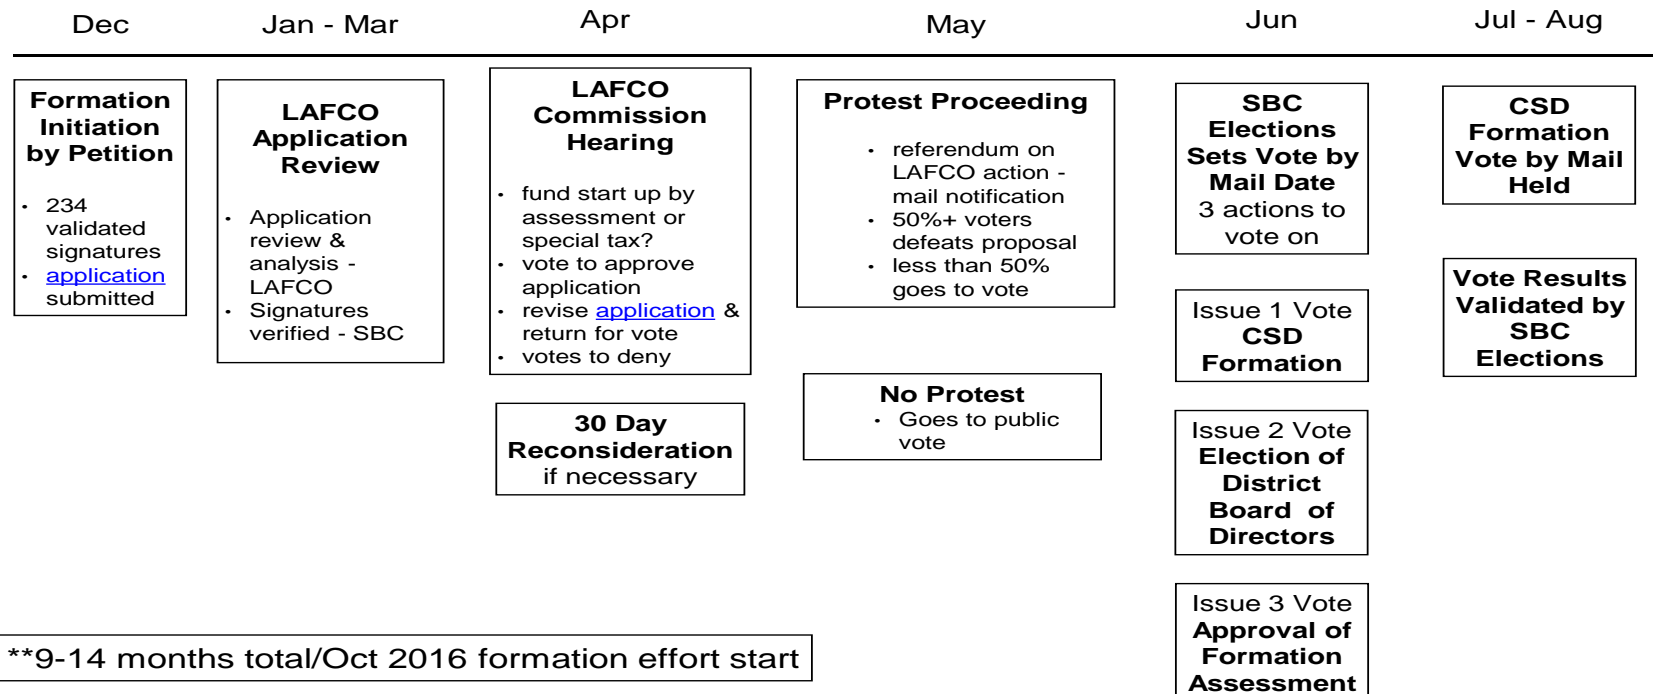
Dec

Jan - Mar

Apr

May

Jun

Jul - Aug

Formation Initiation by Petition

- 234 validated signatures
- application submitted

LAFCO Application Review

- Application review & analysis - LAFCO
- Signatures verified - SBC

LAFCO Commission Hearing

- fund start up by assessment or special tax?
- vote to approve application
- revise application & return for vote
- votes to deny

30 Day Reconsideration if necessary

Protest Proceeding

- referendum on LAFCO action - mail notification
- 50%+ voters defeats proposal
- less than 50% goes to vote

No Protest

- Goes to public vote

SBC Elections Sets Vote by Mail Date
3 actions to vote on

Issue 1 Vote
CSD Formation

Issue 2 Vote
Election of District Board of Directors

Issue 3 Vote
Approval of Formation Assessment

CSD Formation Vote by Mail Held

Vote Results Validated by SBC Elections

**9-14 months total/Oct 2016 formation effort start